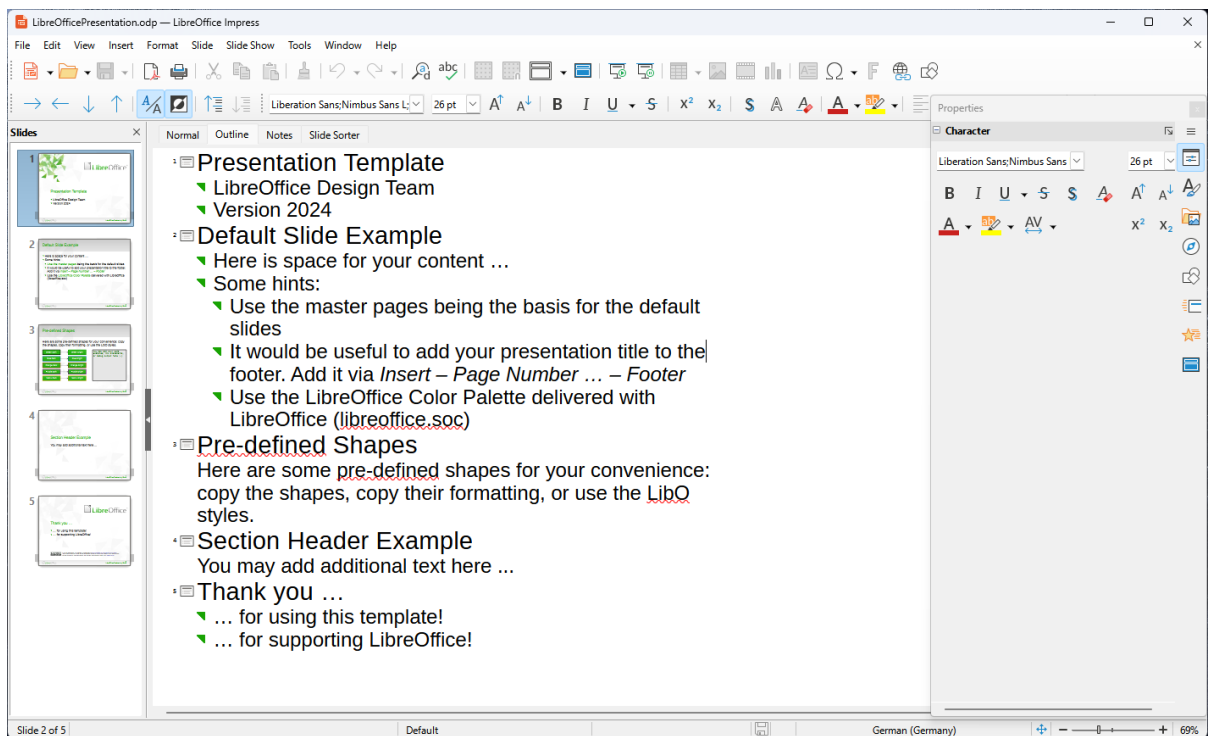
LibreOfficePresentation.odp — LibreOffice Impress

File Edit View Insert Format Slide Slide Show Tools Window Help

Liberation Sans;Nimbus Sans L 26 pt

Slides

Normal Outline Notes Slide Sorter

Properties

Character

Liberation Sans;Nimbus Sans 26 pt

1 Presentation Template
LibreOffice Design Team
Version 2024
2 Default Slide Example
Here is space for your content …
Some hints:
Use the master pages being the basis for the default slides
It would be useful to add your presentation title to the footer. Add it via *Insert – Page Number … – Footer*
Use the LibreOffice Color Palette delivered with LibreOffice (libreoffice.soc)
3 Pre-defined Shapes
Here are some pre-defined shapes for your convenience: copy the shapes, copy their formatting, or use the LibO styles.
4 Section Header Example
You may add additional text here ...
5 Thank you …
… for using this template!
… for supporting LibreOffice!

Slide 2 of 5 Default German (Germany) 69%